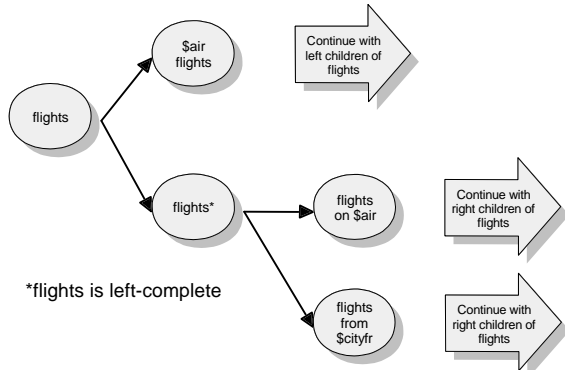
flights

$air flights

Continue with left children of flights

flights*

flights on $air

Continue with right children of flights

*flights is left-complete

flights from $cityfr

Continue with right children of flights